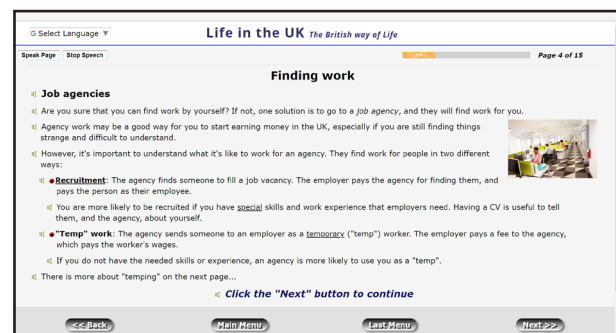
G Select Language ▼

Life in the UK The British way of Life

Speak Page Stop Speech

Page 4 of 15

Finding work

Job agencies

Are you sure that you can find work by yourself? If not, one solution is to go to a job agency, and they will find work for you.

Agency work may be a good way for you to start earning money in the UK, especially if you are still finding things strange and difficult to understand.

However, it's important to understand what it's like to work for an agency. They find work for people in two different ways:

Recruitment: The agency finds someone to fill a job vacancy. The employer pays the agency for finding them, and pays the person as their employee.

You are more likely to be recruited if you have special skills and work experience that employers need. Having a CV is useful to tell them, and the agency, about yourself.

"Temp" work: The agency sends someone to an employer as a temporary ("temp") worker. The employer pays a fee to the agency, which pays the worker's wages.

If you do not have the needed skills or experience, an agency is more likely to use you as a "temp".

There is more about "temping" on the next page...

Click the "Next" button to continue

<< Back

Main Menu

Last Menu

Next >>